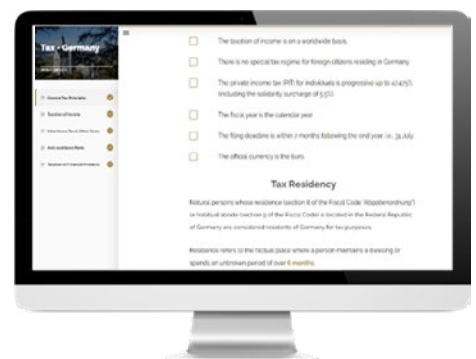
Tax - Germany

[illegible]

General Tax Principles

Taxation of Income

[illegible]

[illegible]

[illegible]

The taxation of income is on a worldwide basis.

There is no special tax regime for foreign citizens residing in Germany.

The private income tax (PIT) for individuals is progressive up to 47.475% including the solidarity surcharge of 5.5%.

The fiscal year is the calendar year.

The filing deadline is within 7 months following the end year i.e., 31 July.

The official currency is the euro.

Tax Residency

Natural persons whose residence (section 8 of the Fiscal Code "Abgabenordnung") or habitual abode (section 9 of the Fiscal Code) is located in the Federal Republic of Germany are considered residents of Germany for tax purposes.

Residence refers to the habitual place where a person maintains a dwelling or spends an unbroken period of over 6 months.